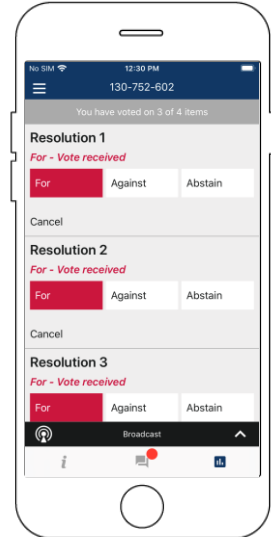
No SIM

12:30 PM

130-752-602

You have voted on 3 of 4 items

Resolution 1

For - Vote received

For | Against | Abstain

Cancel

Resolution 2

For - Vote received

For | Against | Abstain

Cancel

Resolution 3

For - Vote received

For | Against | Abstain

Broadcast

i